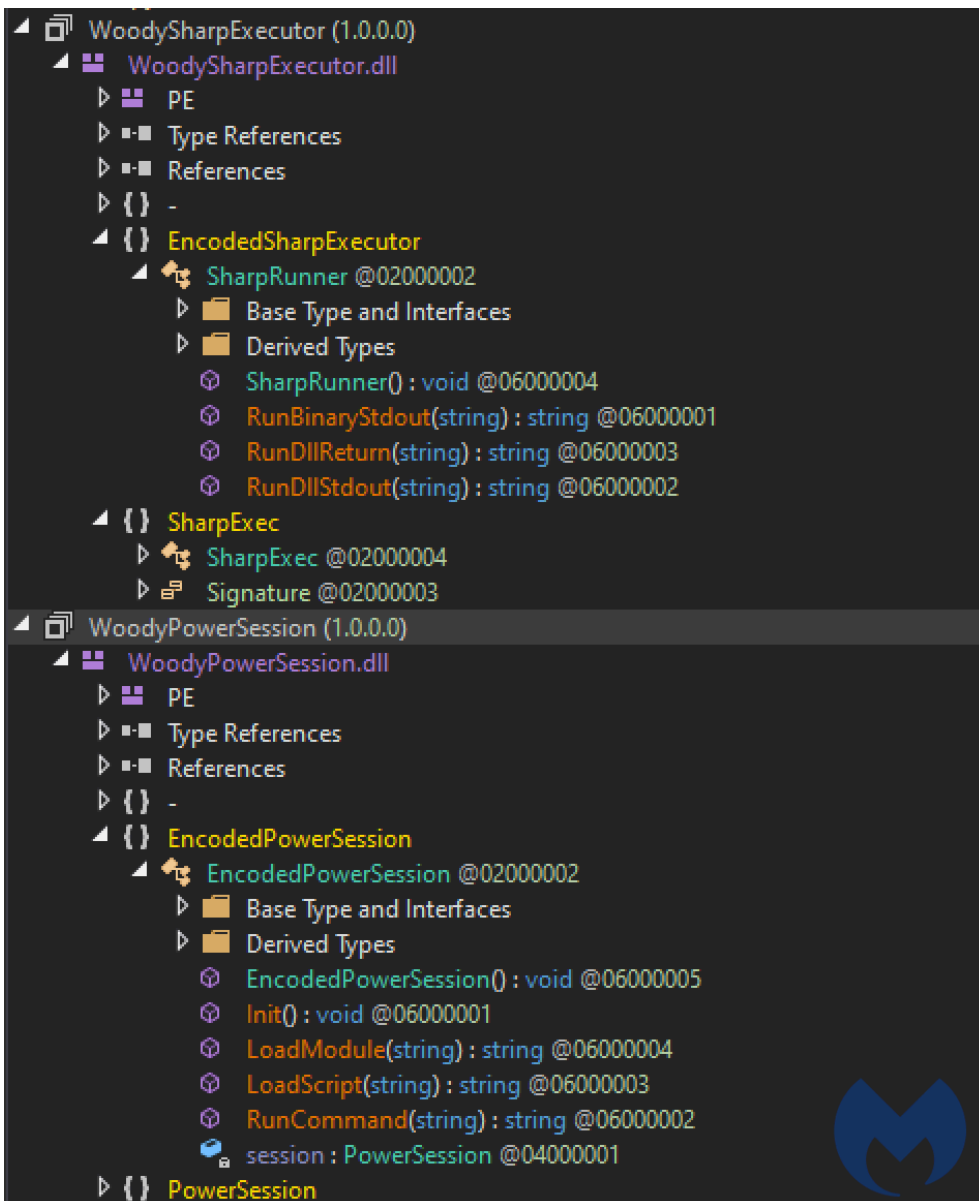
WoodySharpExecutor (1.0.0.0)
WoodySharpExecutor.dll
PE
Type References
References
{ } -
{ } EncodedSharpExecutor
SharpRunner @02000002
Base Type and Interfaces
Derived Types
SharpRunner() : void @06000004
RunBinaryStdout(string) : string @06000001
RunDllReturn(string) : string @06000003
RunDllStdout(string) : string @06000002
{ } SharpExec
SharpExec @02000004
Signature @02000003
WoodyPowerSession (1.0.0.0)
WoodyPowerSession.dll
PE
Type References
References
{ } -
{ } EncodedPowerSession
EncodedPowerSession @02000002
Base Type and Interfaces
Derived Types
EncodedPowerSession() : void @06000005
Init() : void @06000001
LoadModule(string) : string @06000004
LoadScript(string) : string @06000003
RunCommand(string) : string @06000002
session : PowerSession @04000001
{ } PowerSession